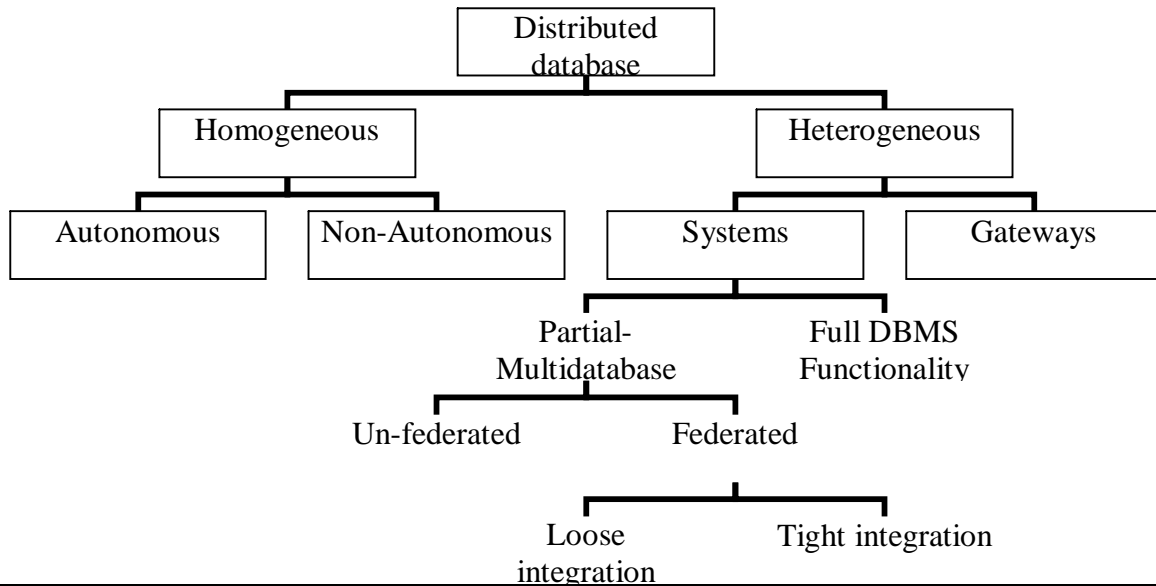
Distributed database

Homogeneous

Heterogeneous

Autonomous

Non-Autonomous

Systems

Gateways

Partial-Multidatabase

Full DBMS Functionality

Un-federated

Federated

Loose integration

Tight integration